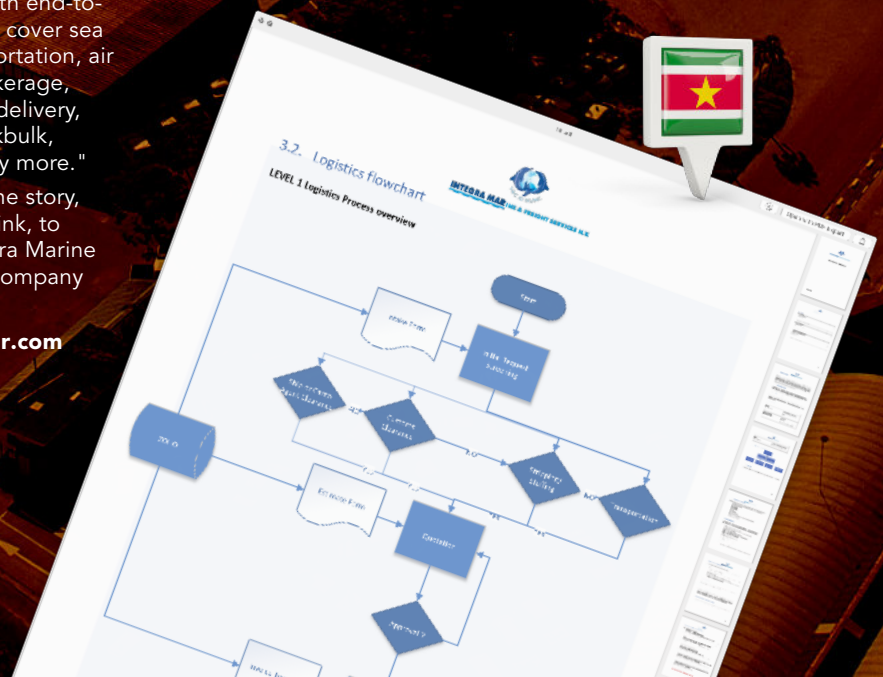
th end-to-
cover sea
ortation, air
kerage,
delivery,
kbulk,
y more."

he story,
nk, to
ra Marine
ompany

r.com

3.2. Logistics flowchart

INTEGRA MARINE & FREIGHT SERVICES N.V.

LEVEL 1 Logistics Process overview

Start

Order Intake

Stock

Customs

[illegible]

Transportation

Customer

Warehousing

Controlling

Payment?

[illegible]

Open in Adobe Reader